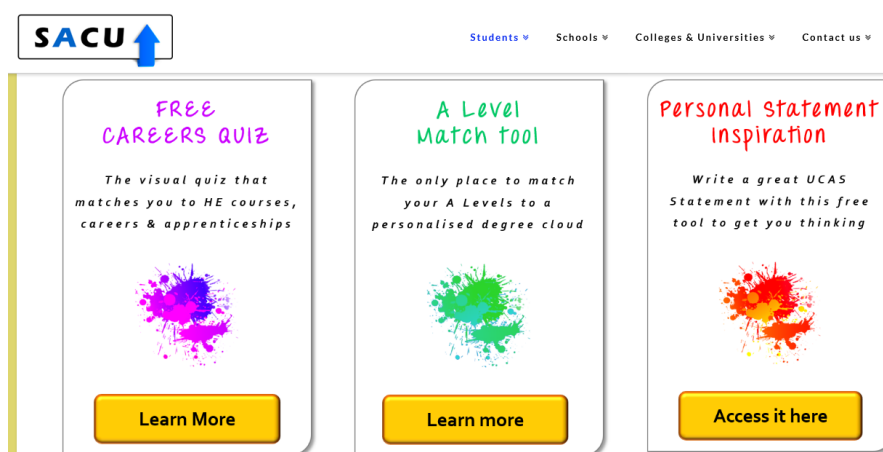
SACU

Students » Schools » Colleges & Universities » Contact us »

FREE
CAREERS QUIZ

The visual quiz that matches you to HE courses, careers & apprenticeships

Learn More

A Level
Match tool

The only place to match your A Levels to a personalised degree cloud

Learn more

Personal Statement
Inspiration

Write a great UCAS Statement with this free tool to get you thinking

Access it here